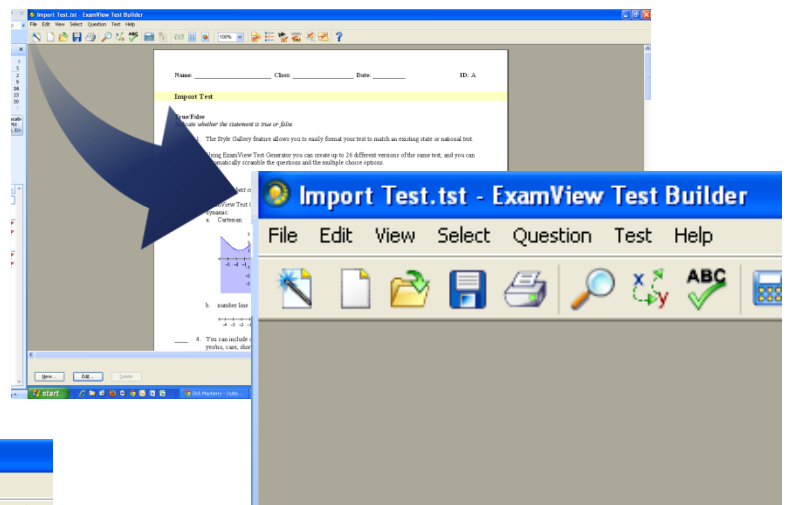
Import Test.tst - ExamView Test Builder

File Edit View Select Question Test Help

100%

Name: ____________________ Class: ________________ Date: _________ ID: A

Import Test

True/False
Indicate whether the statement is true or false.

____ 1. The Style Gallery feature allows you to easily format your test to match an existing state or national test.

____ 2. Using ExamView Test Generator you can create up to 26 different versions of the same test, and you can automatically scramble the questions and the multiple choice options.

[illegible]

ExamView Test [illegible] dynamic.

a. Cartesian

b. number line

____ 4. You can include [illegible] yeahs, care, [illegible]

New... Edit... Delete

start

Import Test.tst - ExamView Test Builder

File Edit View Select Question Test Help

ABC